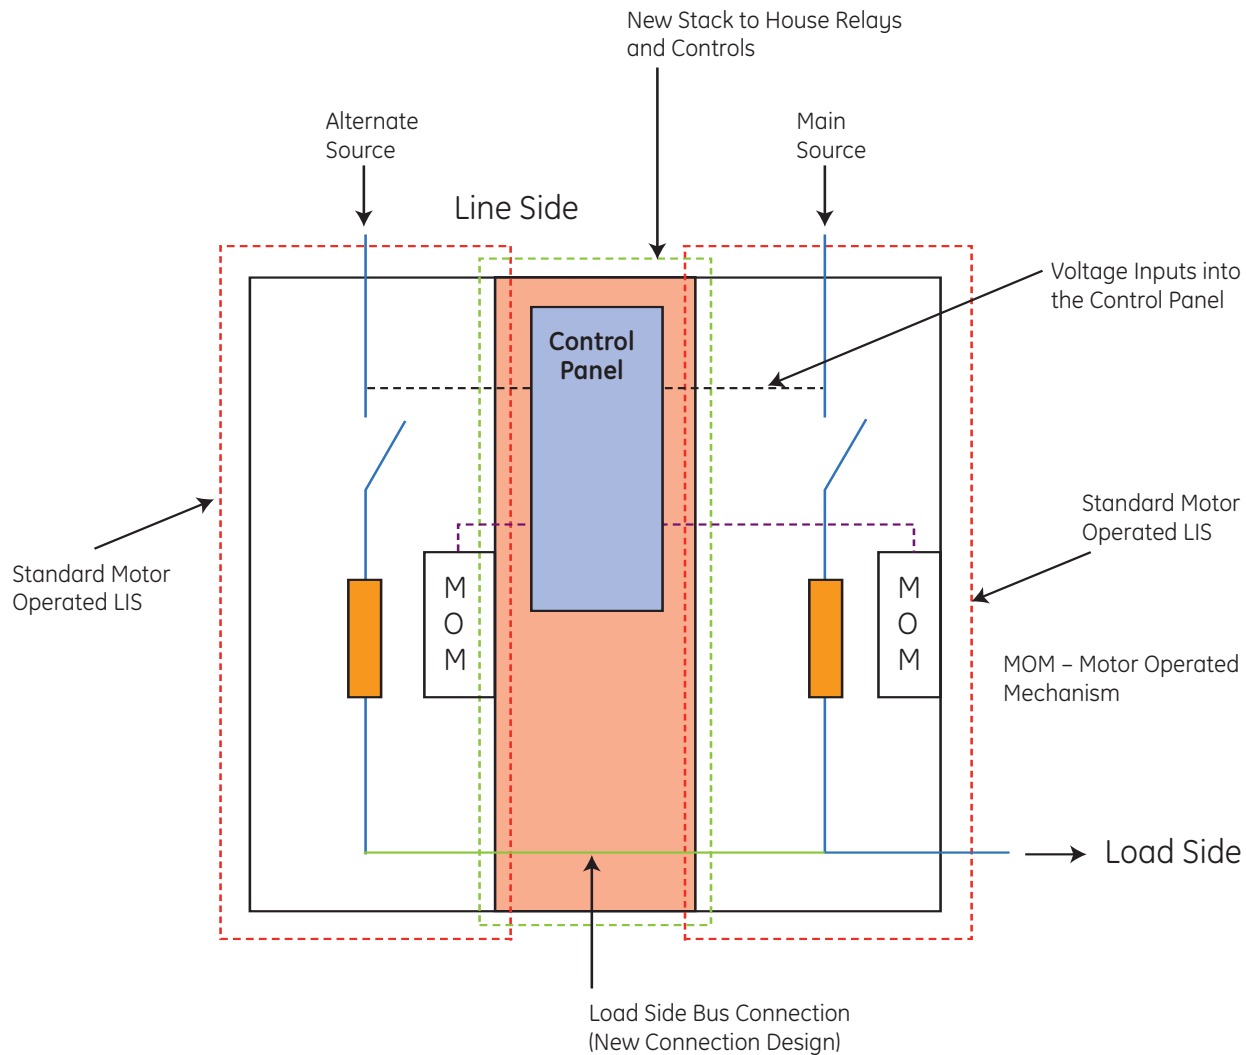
New Stack to House Relays and Controls

Alternate Source

Main Source

Line Side

Voltage Inputs into the Control Panel

Control Panel

Standard Motor Operated LIS

Standard Motor Operated LIS

M
O
M

M
O
M

MOM – Motor Operated Mechanism

Load Side

Load Side Bus Connection (New Connection Design)